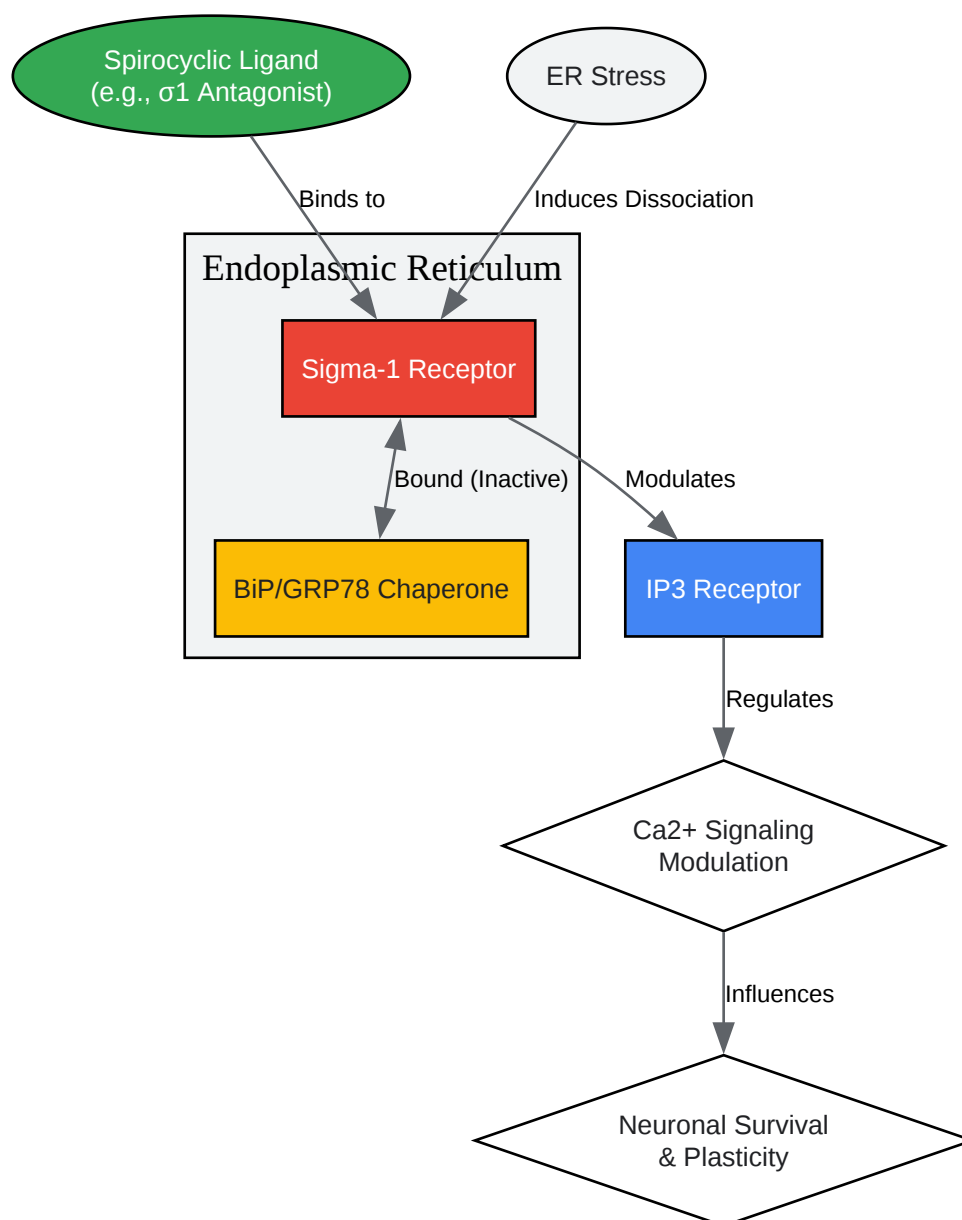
Spirocyclic Ligand
(e.g., σ1 Antagonist)

ER Stress

Binds to

Induces Dissociation

Endoplasmic Reticulum

Sigma-1 Receptor

Bound (Inactive)

BiP/GRP78 Chaperone

Modulates

IP3 Receptor

Regulates

Ca2+ Signaling
Modulation

Influences

Neuronal Survival
& Plasticity